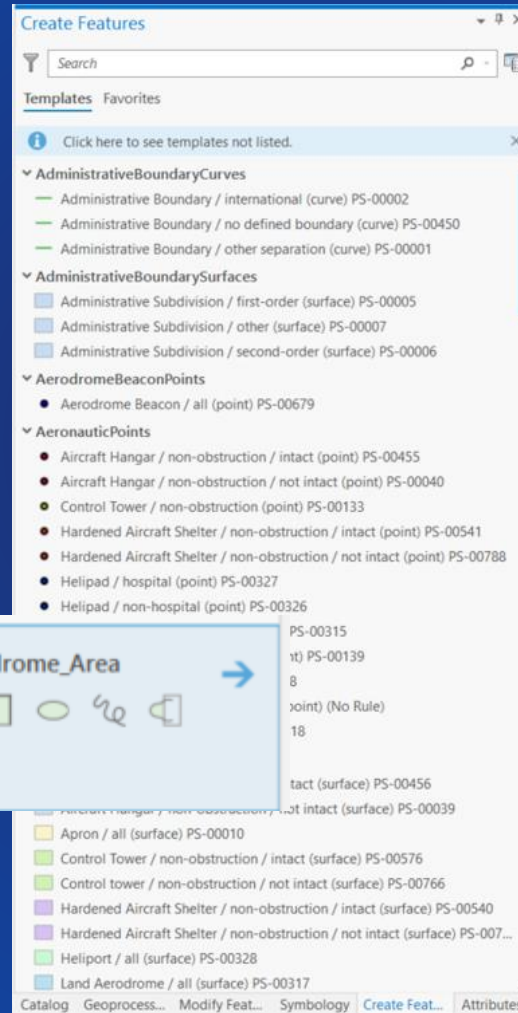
Create Features

Search

Templates Favorites

Click here to see templates not listed.

AdministrativeBoundaryCurves
Administrative Boundary / international (curve) PS-00002
Administrative Boundary / no defined boundary (curve) PS-00450
Administrative Boundary / other separation (curve) PS-00001

AdministrativeBoundarySurfaces
Administrative Subdivision / first-order (surface) PS-00005
Administrative Subdivision / other (surface) PS-00007
Administrative Subdivision / second-order (surface) PS-00006

AerodromeBeaconPoints
Aerodrome Beacon / all (point) PS-00679

AeronauticPoints
Aircraft Hangar / non-obstruction / intact (point) PS-00455
Aircraft Hangar / non-obstruction / not intact (point) PS-00040
Control Tower / non-obstruction (point) PS-00133
Hardened Aircraft Shelter / non-obstruction / intact (point) PS-00541
Hardened Aircraft Shelter / non-obstruction / not intact (point) PS-00788
Helipad / hospital (point) PS-00327
Helipad / non-hospital (point) PS-00326
PS-00315
nt) PS-00139
8
point) (No Rule)
18

rome_Area

tact (surface) PS-00456
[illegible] ot intact (surface) PS-00039
Apron / all (surface) PS-00010
Control Tower / non-obstruction / intact (surface) PS-00576
Control tower / non-obstruction / not intact (surface) PS-00766
Hardened Aircraft Shelter / non-obstruction / intact (surface) PS-00540
Hardened Aircraft Shelter / non-obstruction / not intact (surface) PS-007...
Heliport / all (surface) PS-00328
Land Aerodrome / all (surface) PS-00317

Catalog Geoprocess... Modify Feat... Symbology Create Feat... Attributes